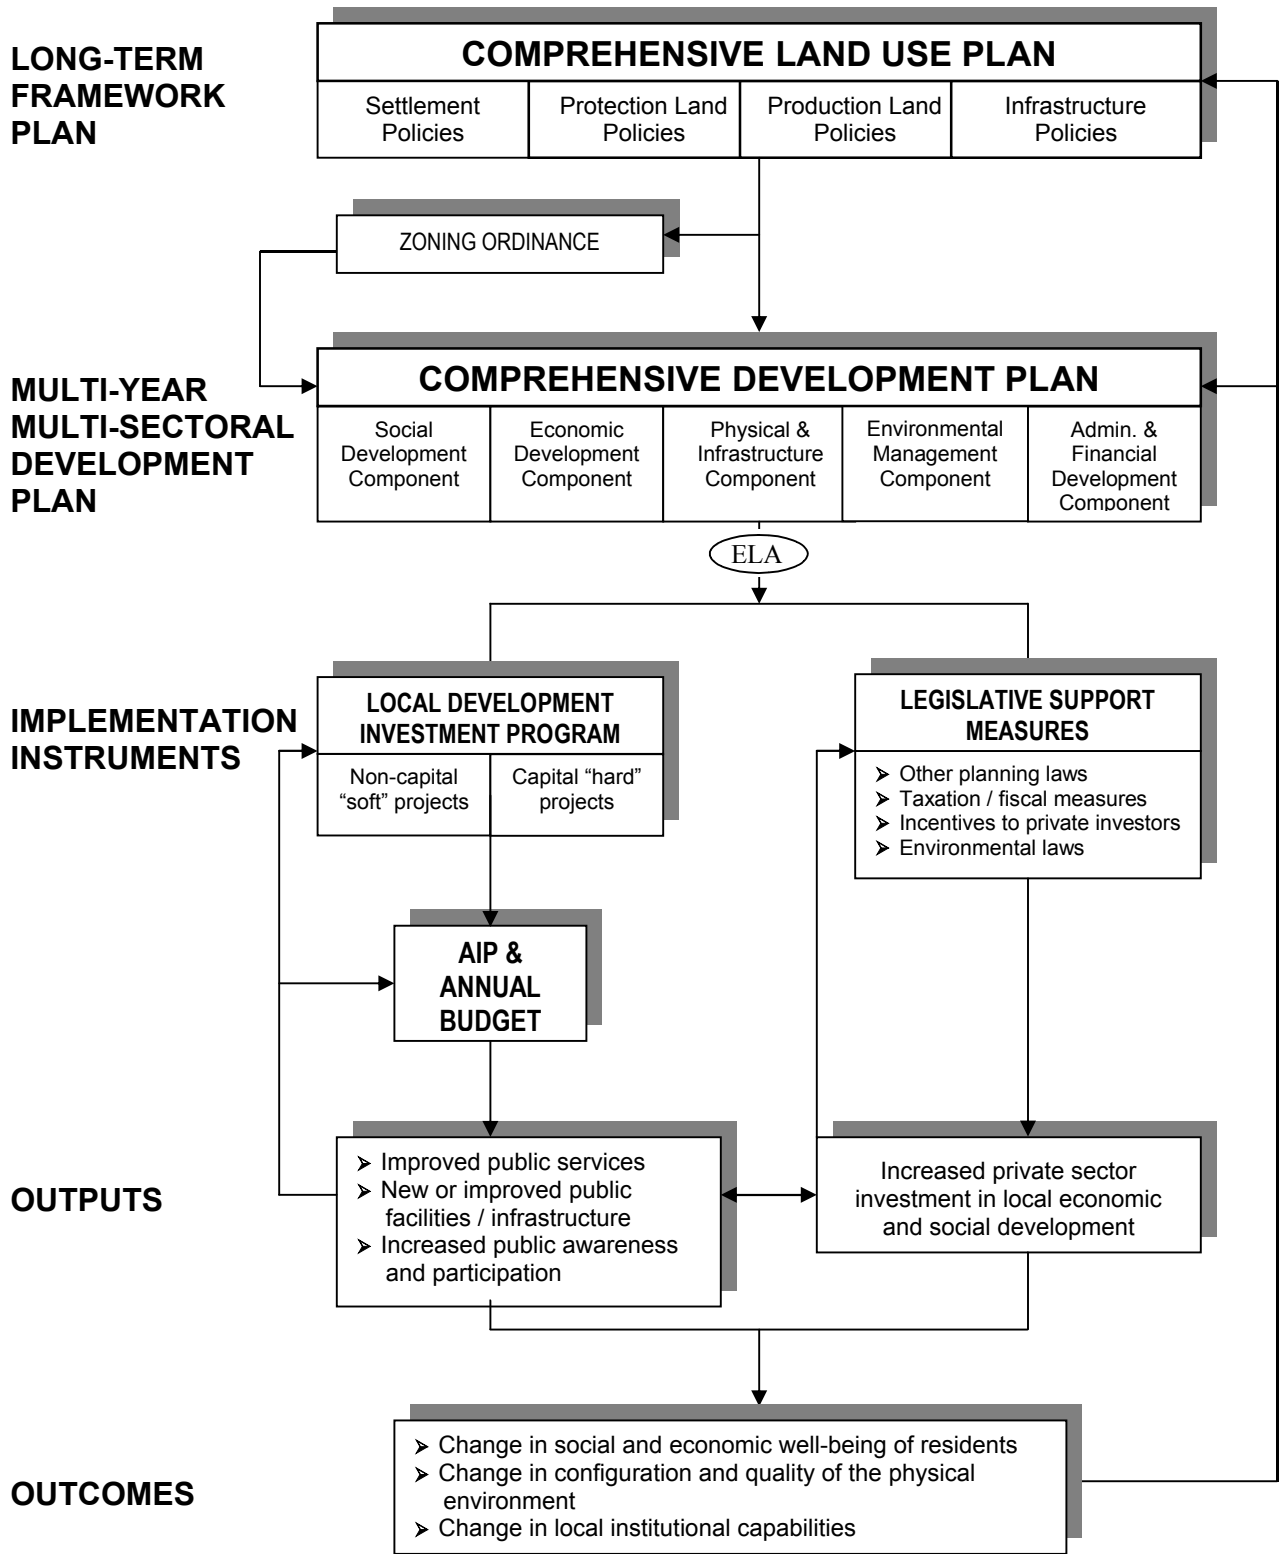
LONG-TERM FRAMEWORK PLAN

COMPREHENSIVE LAND USE PLAN

Settlement Policies

Protection Land Policies

Production Land Policies

Infrastructure Policies

ZONING ORDINANCE

MULTI-YEAR MULTI-SECTORAL DEVELOPMENT PLAN

COMPREHENSIVE DEVELOPMENT PLAN

Social Development Component

Economic Development Component

Physical & Infrastructure Component

Environmental Management Component

Admin. & Financial Development Component

ELA

IMPLEMENTATION INSTRUMENTS

LOCAL DEVELOPMENT INVESTMENT PROGRAM

Non-capital "soft" projects

Capital "hard" projects

LEGISLATIVE SUPPORT MEASURES

➢ Other planning laws
➢ Taxation / fiscal measures
➢ Incentives to private investors
➢ Environmental laws

AIP & ANNUAL BUDGET

OUTPUTS

➢ Improved public services
➢ New or improved public facilities / infrastructure
➢ Increased public awareness and participation

Increased private sector investment in local economic and social development

OUTCOMES

➢ Change in social and economic well-being of residents
➢ Change in configuration and quality of the physical environment
➢ Change in local institutional capabilities